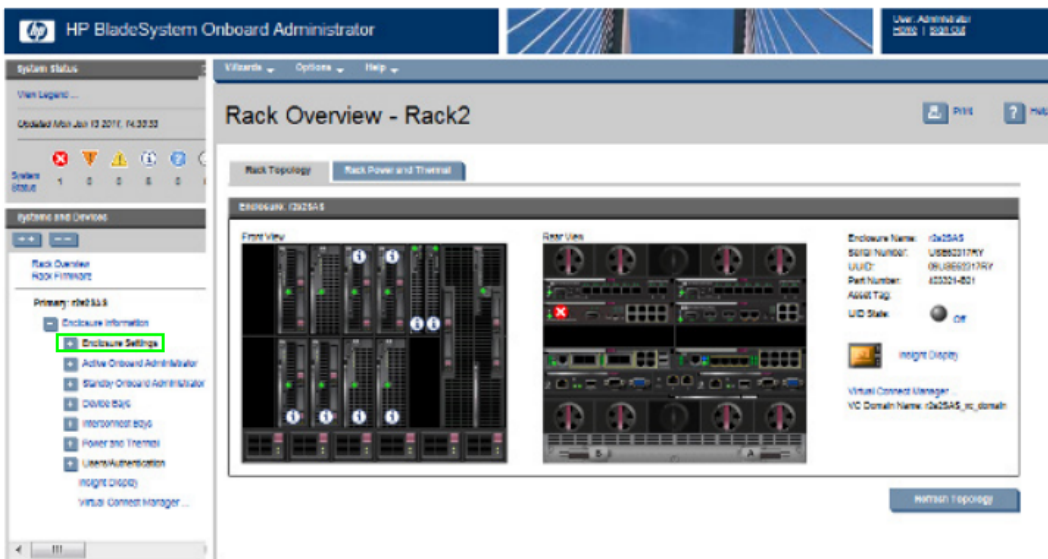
HP BladeSystem Onboard Administrator

User: Administrator
Home | Sign Out

System Status

View Legend ...

Updated Mon Jun 13 2011, 14:35:53

System Status 1 0 0 0 0

Systems and Devices

Rack Overview
Rack Firmware

Primary: r2e25AS

Enclosure Information
Enclosure Settings
Active Onboard Administrator
Standby Onboard Administrator
Device Bays
Interconnect Bays
Power and Thermal
Users/Authentication
Insight Display
Virtual Connect Manager ...

Wizards Options Help

Rack Overview - Rack2

Print Help

Rack Topology Rack Power and Thermal

Enclosure: r2e25AS

Front View

Rear View

Enclosure Name: r2e25AS
Serial Number: USE652317RY
UUID: 09USE652317RY
Part Number: 403321-B21
Asset Tag:
UID State: Off

Insight Display

Virtual Connect Manager
VC Domain Name: r2e25AS_vc_domain

Refresh Topology